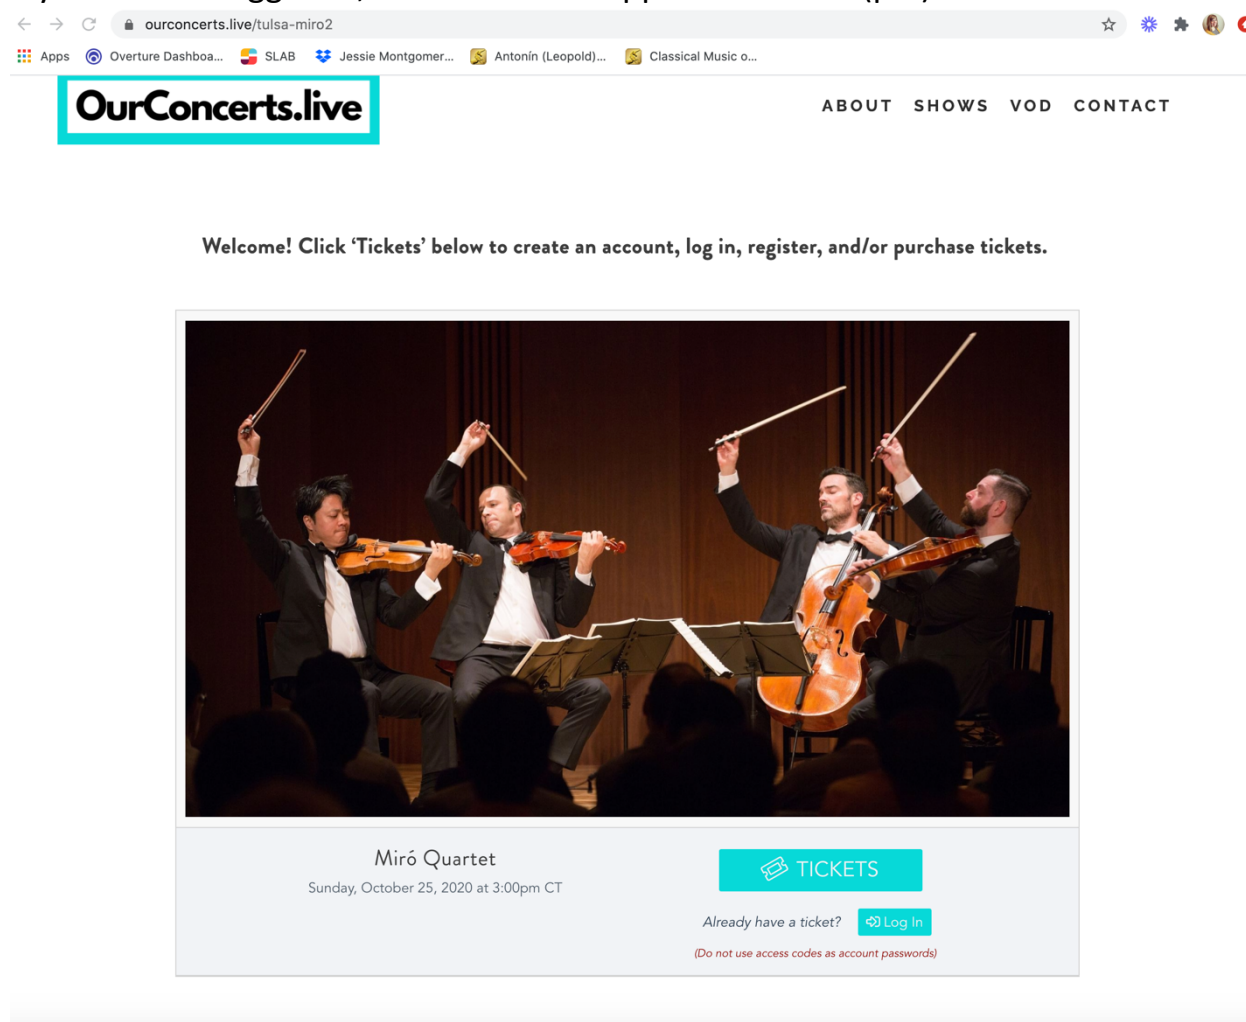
ourconcerts.live/tulsa-miro2

Apps Overture Dashboa... SLAB Jessie Montgomer... Antonín (Leopold)... Classical Music o...

OurConcerts.live

ABOUT SHOWS VOD CONTACT

Welcome! Click 'Tickets' below to create an account, log in, register, and/or purchase tickets.

Miró Quartet
Sunday, October 25, 2020 at 3:00pm CT

TICKETS

Already have a ticket? Log In

(Do not use access codes as account passwords)